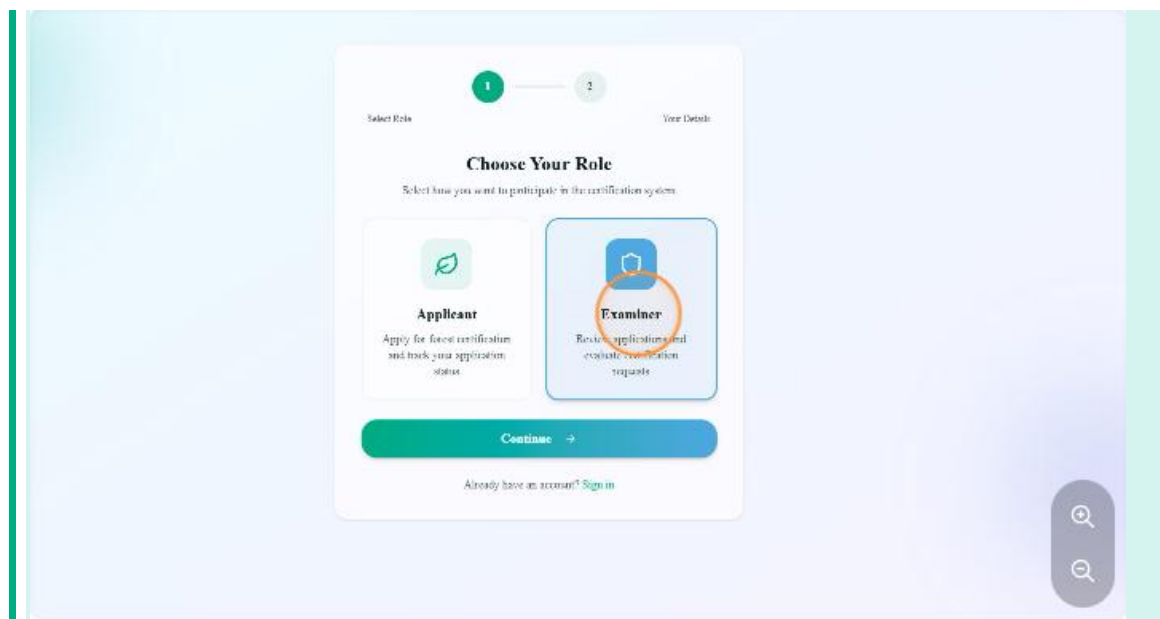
1

2

Select Role

Your Details

Choose Your Role

Select how you want to participate in the certification system

Applicant

Apply for forest certification and track your application status

Examiner

Review applications and evaluate certification requests

Continue →

Already have an account? Sign in